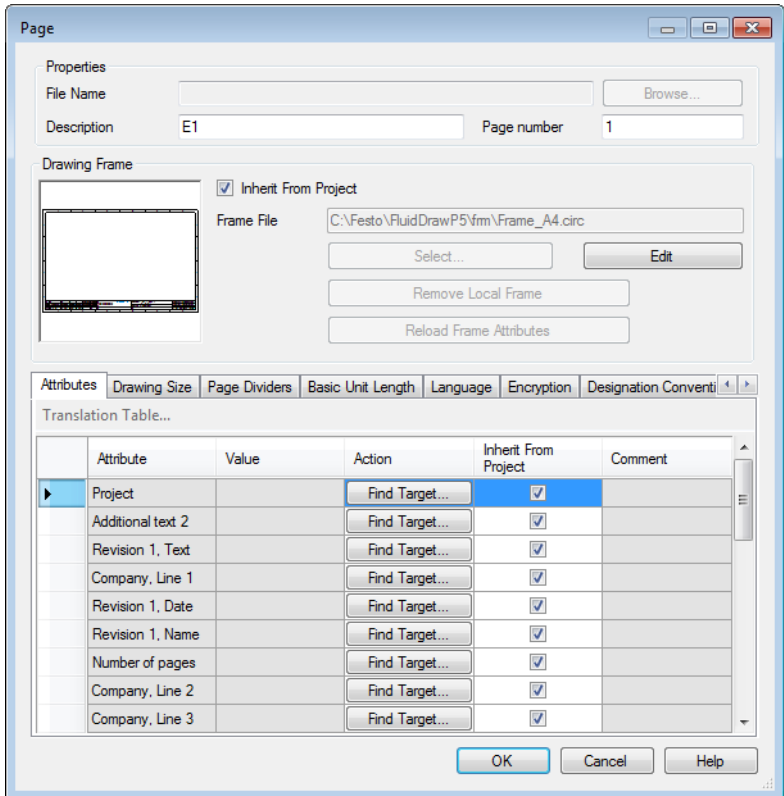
Page

Properties

File Name

Browse...

Description E1

Page number 1

Drawing Frame

Inherit From Project

Frame File C:\Festo\FluidDrawP5\frm\Frame_A4.circ

Select...

Edit

Remove Local Frame

Reload Frame Attributes

Attributes | Drawing Size | Page Dividers | Basic Unit Length | Language | Encryption | Designation Conventi

Translation Table...

| | Attribute | Value | Action | Inherit From Project | Comment |
|---|---|---|---|---|---|
| ▶ | Project | | Find Target... | ☑ | |
| | Additional text 2 | | Find Target... | ☑ | |
| | Revision 1, Text | | Find Target... | ☑ | |
| | Company, Line 1 | | Find Target... | ☑ | |
| | Revision 1, Date | | Find Target... | ☑ | |
| | Revision 1, Name | | Find Target... | ☑ | |
| | Number of pages | | Find Target... | ☑ | |
| | Company, Line 2 | | Find Target... | ☑ | |
| | Company, Line 3 | | Find Target... | ☑ | |

OK Cancel Help